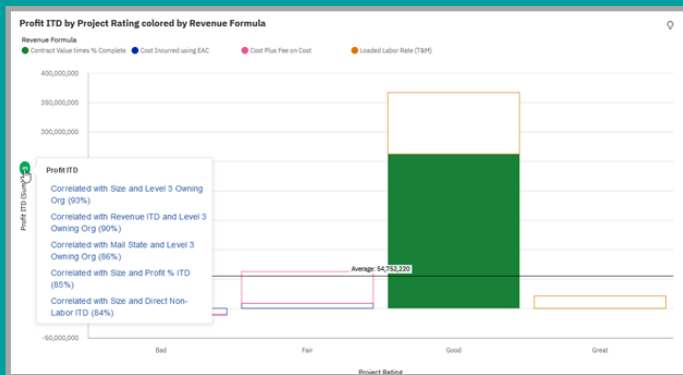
Profit ITD by Project Rating colored by Revenue Formula

Revenue Formula

Contract Value times % Complete
Cost Incurred using EAC
Cost Plus Fee on Cost
Loaded Labor Rate (T&M)

400,000,000
350,000,000
300,000,000
-50,000,000

Profit ITD (Sum)

Profit ITD

Correlated with Size and Level 3 Owning Org (93%)

Correlated with Revenue ITD and Level 3 Owning Org (90%)

Correlated with Mail State and Level 3 Owning Org (86%)

Correlated with Size and Profit % ITD (85%)

Correlated with Size and Direct Non-Labor ITD (84%)

Average: 54,752,220

Bad
Fair
Good
Great

Project Rating